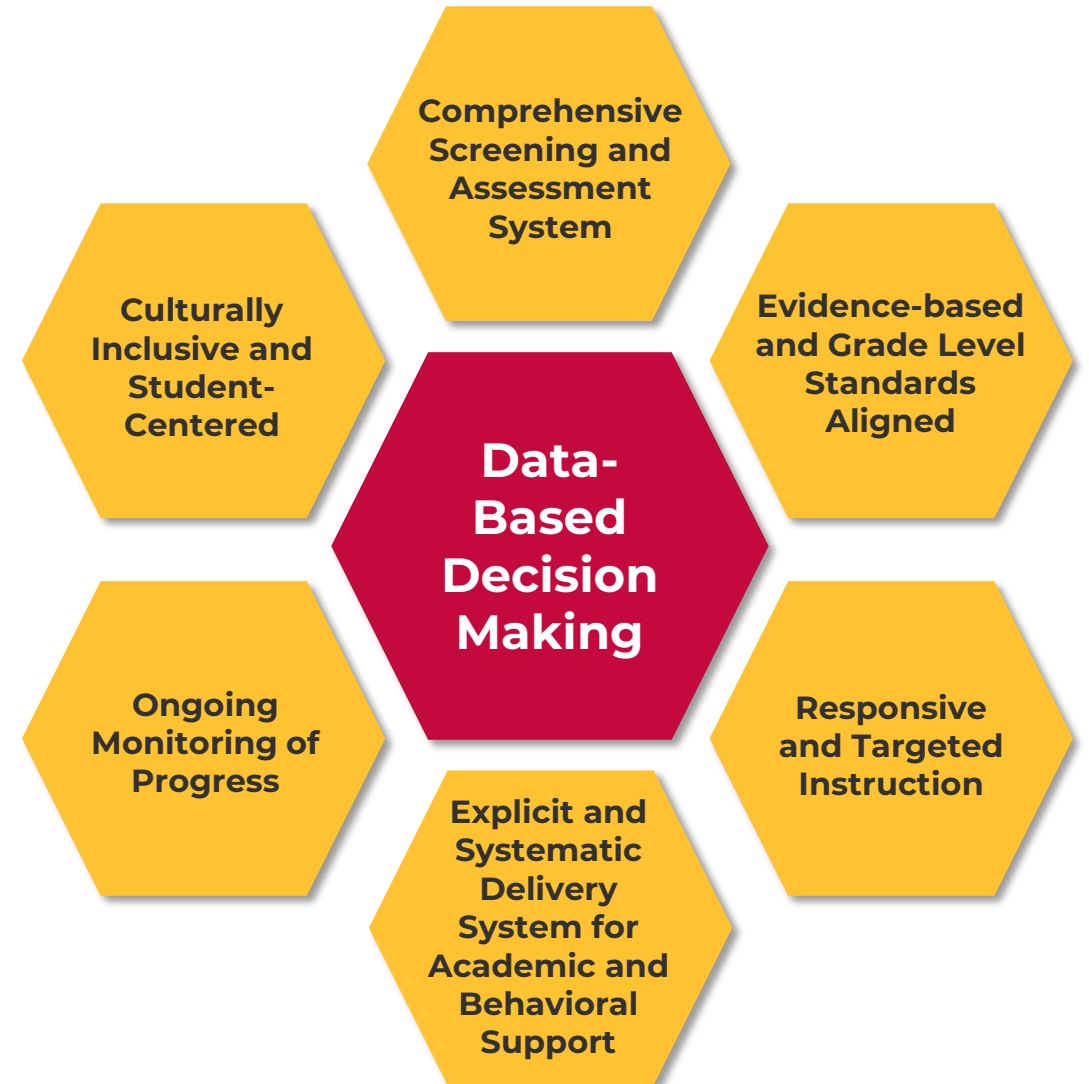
Comprehensive Screening and Assessment System

Culturally Inclusive and Student-Centered

Evidence-based and Grade Level Standards Aligned

Data-Based Decision Making

Ongoing Monitoring of Progress

Responsive and Targeted Instruction

Explicit and Systematic Delivery System for Academic and Behavioral Support